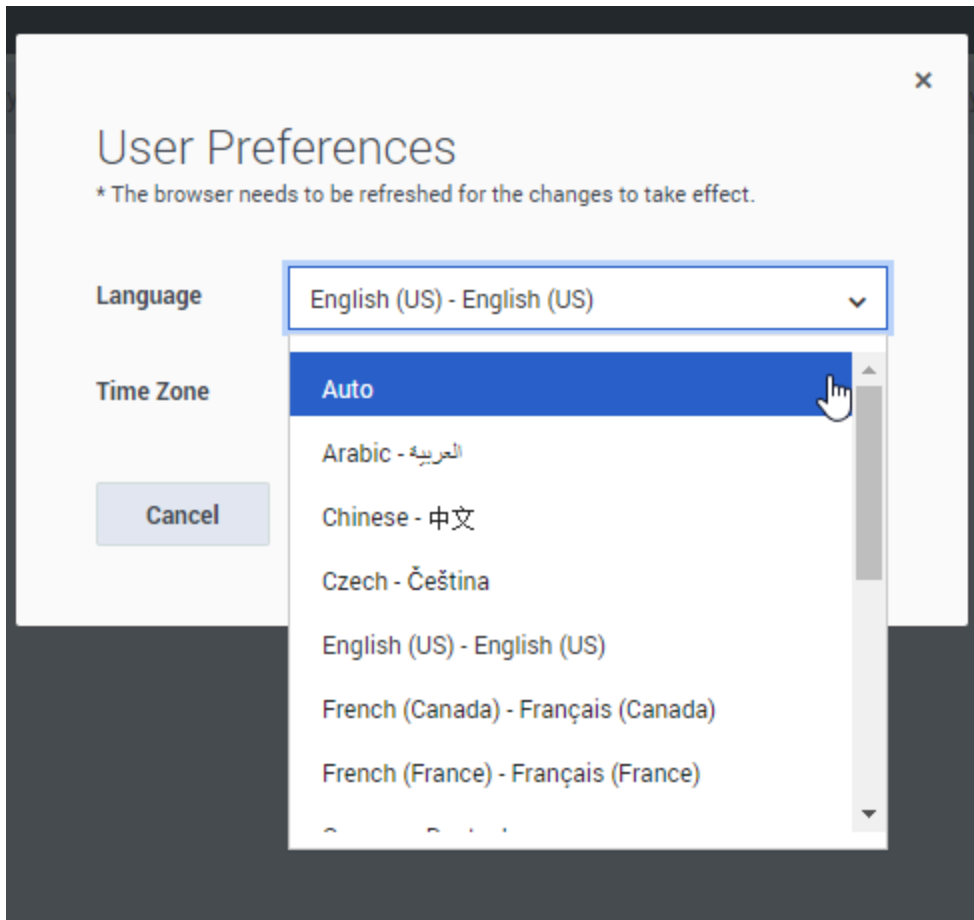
×

User Preferences

* The browser needs to be refreshed for the changes to take effect.

Language

English (US) - English (US)

Time Zone

Cancel

Auto

Arabic - العربية

Chinese - 中文

Czech - Čeština

English (US) - English (US)

French (Canada) - Français (Canada)

French (France) - Français (France)

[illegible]